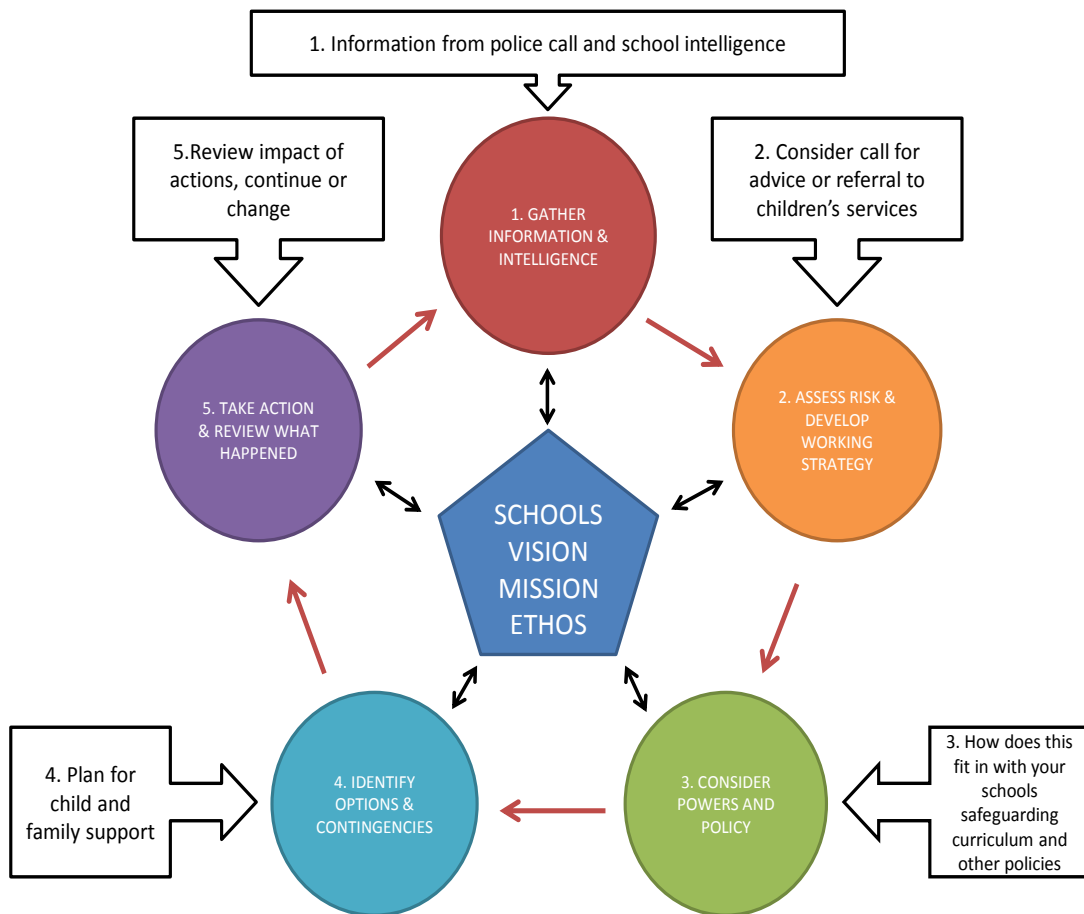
1. Information from police call and school intelligence

5.Review impact of actions, continue or change

1. GATHER INFORMATION & INTELLIGENCE

2. Consider call for advice or referral to children's services

5. TAKE ACTION & REVIEW WHAT HAPPENED

SCHOOLS VISION MISSION ETHOS

2. ASSESS RISK & DEVELOP WORKING STRATEGY

4. Plan for child and family support

4. IDENTIFY OPTIONS & CONTINGENCIES

3. CONSIDER POWERS AND POLICY

3. How does this fit in with your schools safeguarding curriculum and other policies